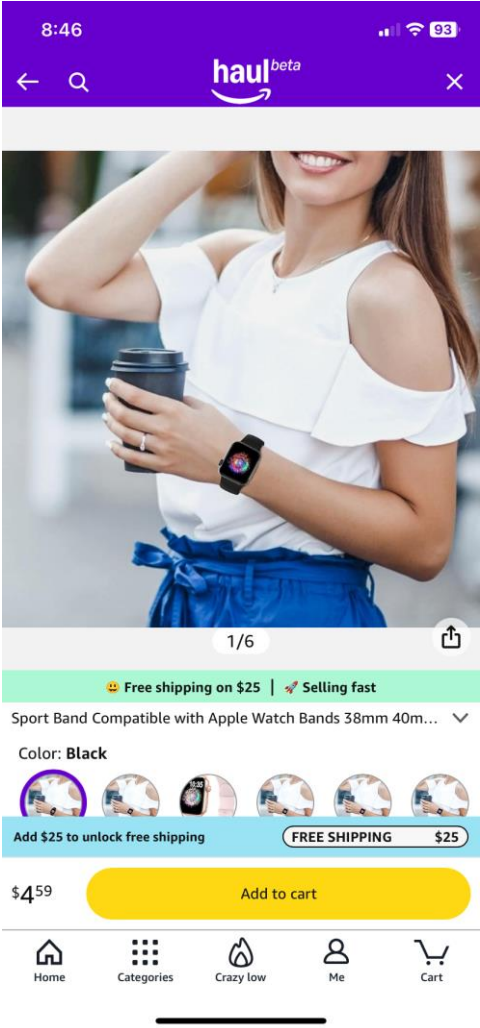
8:46

93

haul beta

1/6

😃 Free shipping on $25 | 🚀 Selling fast

Sport Band Compatible with Apple Watch Bands 38mm 40m...

Color: Black

Add $25 to unlock free shipping

FREE SHIPPING $25

$4.59

Add to cart

Home

Categories

Crazy low

Me

Cart